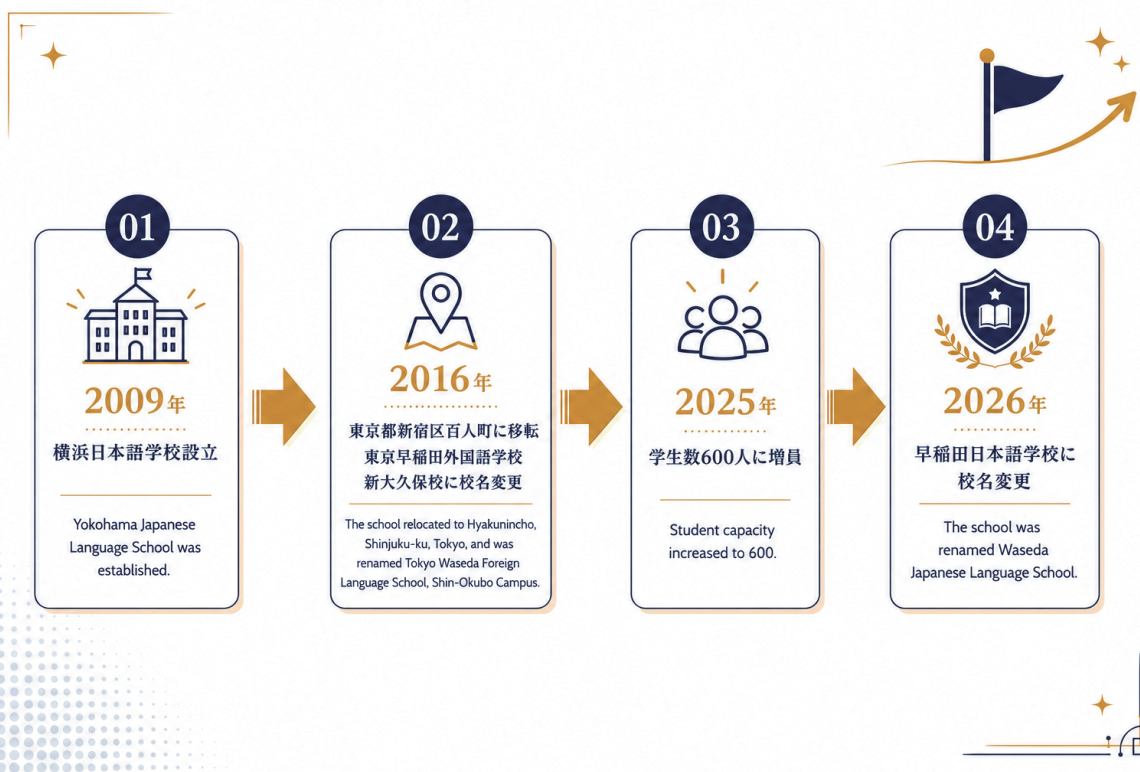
01

2009年

横浜日本語学校設立

Yokohama Japanese Language School was established.

02

2016年

東京都新宿区百人町に移転
東京早稲田外国語学校
新大久保校に校名変更

The school relocated to Hyakunincho, Shinjuku-ku, Tokyo, and was renamed Tokyo Waseda Foreign Language School, Shin-Okubo Campus.

03

2025年

学生数600人に増員

Student capacity increased to 600.

04

2026年

早稲田日本語学校に
校名変更

The school was renamed Waseda Japanese Language School.